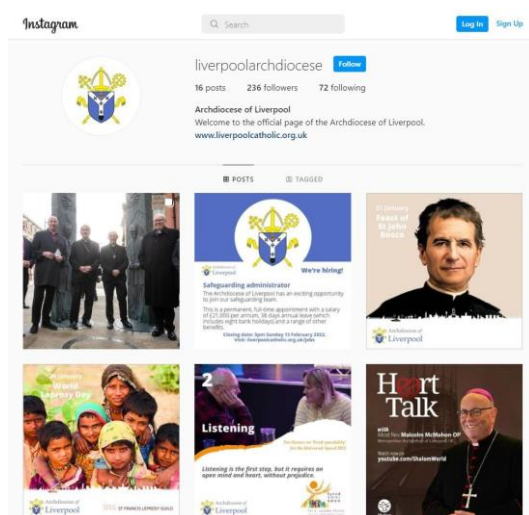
Instagram

Search

Log In Sign Up

liverpoolarchdiocese Follow

16 posts 236 followers 72 following

Archdiocese of Liverpool
Welcome to the official page of the Archdiocese of Liverpool.
www.liverpoolcatholic.org.uk

POSTS TAGGED

Archdiocese of Liverpool

We're hiring!

Safeguarding administrator

The Archdiocese of Liverpool has an exciting opportunity to join our safeguarding team.

This is a permanent, full-time appointment with a salary of £21,000 per annum, 36 days annual leave (which includes eight bank holidays) and a range of other benefits.

Closing date: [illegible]
Visit: liverpoolcatholic.org.uk/jobs

31 January
Feast of St John Bosco

Archdiocese of Liverpool

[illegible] January
World Leprosy Day

Archdiocese of Liverpool

ST FRANCIS LEPROSY GUILD

2

Listening

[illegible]

Listening is the first step, but it requires an open mind and heart, without prejudice.

Archdiocese of Liverpool

Heart Talk

with
Most Rev Malcolm McMahon OP
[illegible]

Watch now
youtube.com/ShalomWorld